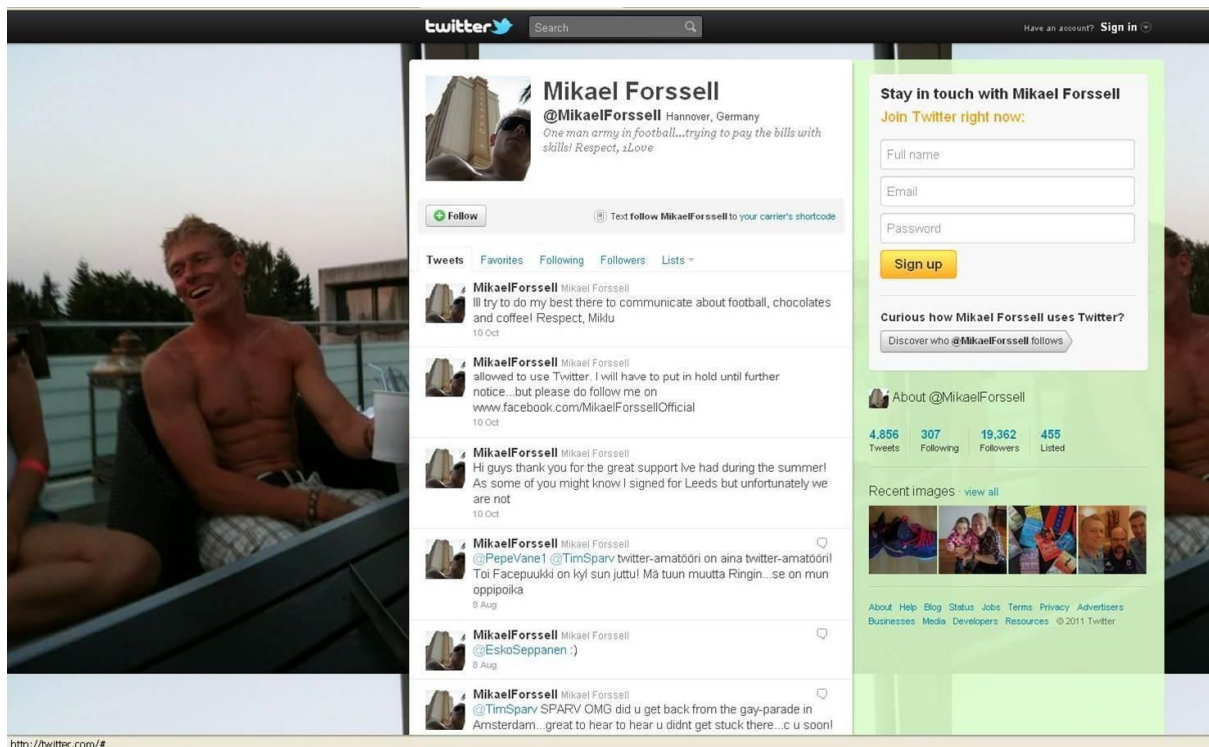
twitter Search

Have an account? Sign in

Mikael Forssell
@MikaelForssell Hannover, Germany
One man army in football...trying to pay the bills with skills! Respect, 1Love

Follow

Text follow MikaelForssell to your carrier's shortcode

Tweets Favorites Following Followers Lists

MikaelForssell Mikael Forssell
Ill try to do my best there to communicate about football, chocolates and coffee! Respect, Miklu
10 Oct

MikaelForssell Mikael Forssell
allowed to use Twitter. I will have to put in hold until further notice...but please do follow me on www.facebook.com/MikaelForssellOfficial
10 Oct

MikaelForssell Mikael Forssell
Hi guys thank you for the great support Ive had during the summer! As some of you might know I signed for Leeds but unfortunately we are not
10 Oct

MikaelForssell Mikael Forssell
@PepeVane1 @TimSparv twitter-amatööri on aina twitter-amatööri! Toi Facepuukki on kyl sun juttu! Mä tuun muutta Ringin...se on mun oppipoika
8 Aug

MikaelForssell Mikael Forssell
@EskoSeppanen :)
8 Aug

MikaelForssell Mikael Forssell
@TimSparv SPARV OMG did u get back from the gay-parade in Amsterdam...great to hear to hear u didnt get stuck there...c u soon!

Stay in touch with Mikael Forssell
Join Twitter right now:

Full name
Email
Password
Sign up

Curious how Mikael Forssell uses Twitter?
Discover who @MikaelForssell follows

About @MikaelForssell

| 4,856 | 307 | 19,362 | 455 |
|---|---|---|---|
| Tweets | Following | Followers | Listed |

Recent images · view all

About Help Blog Status Jobs Terms Privacy Advertisers Businesses Media Developers Resources © 2011 Twitter

http://twitter.com/#